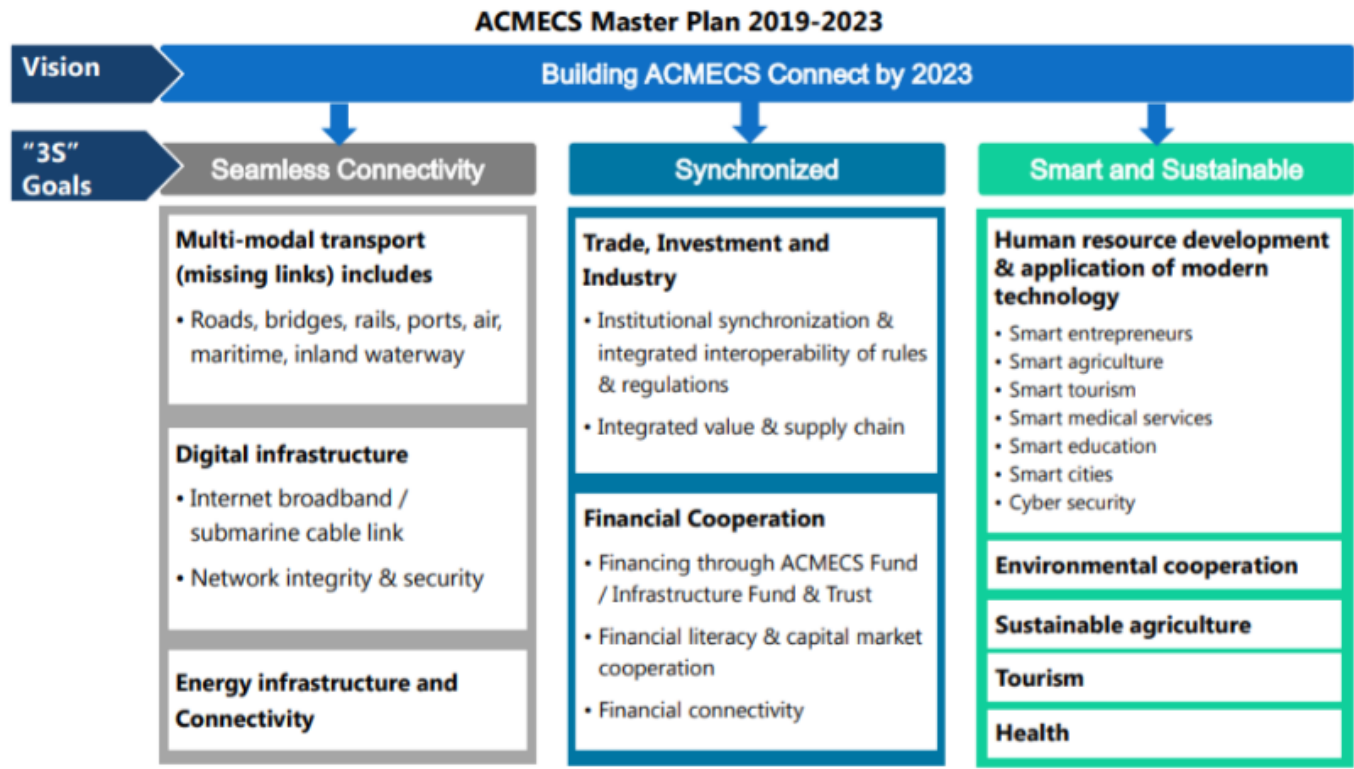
ACMECS Master Plan 2019-2023

Vision

Building ACMECS Connect by 2023

"3S" Goals

Seamless Connectivity

Synchronized

Smart and Sustainable

Multi-modal transport (missing links) includes
• Roads, bridges, rails, ports, air, maritime, inland waterway

Digital infrastructure
• Internet broadband / submarine cable link
• Network integrity & security

Energy infrastructure and Connectivity

Trade, Investment and Industry
• Institutional synchronization & integrated interoperability of rules & regulations
• Integrated value & supply chain

Financial Cooperation
• Financing through ACMECS Fund / Infrastructure Fund & Trust
• Financial literacy & capital market cooperation
• Financial connectivity

Human resource development & application of modern technology
• Smart entrepreneurs
• Smart agriculture
• Smart tourism
• Smart medical services
• Smart education
• Smart cities
• Cyber security

Environmental cooperation

Sustainable agriculture

Tourism

Health